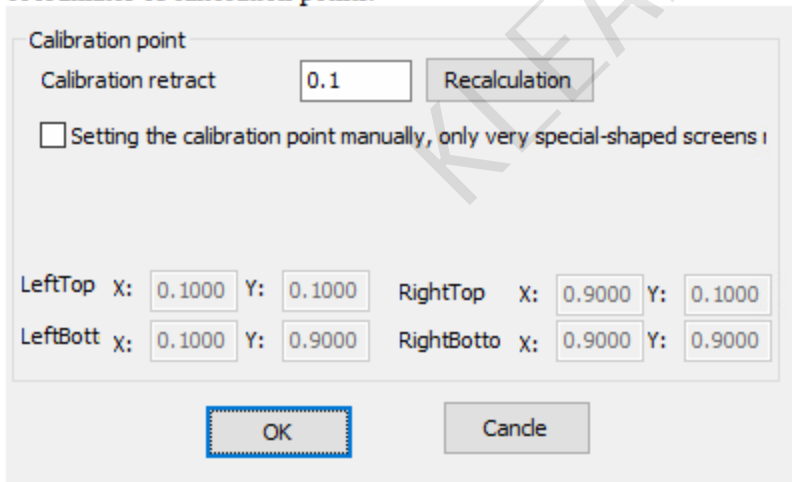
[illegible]

Calibration point

Calibration retract 0.1 Recalculation

Setting the calibration point manually, only very special-shaped screens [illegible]

LeftTop X: 0.1000 Y: 0.1000 RightTop X: 0.9000 Y: 0.1000

LeftBott X: 0.1000 Y: 0.9000 RightBotto X: 0.9000 Y: 0.9000

OK

Cancle

KIEA